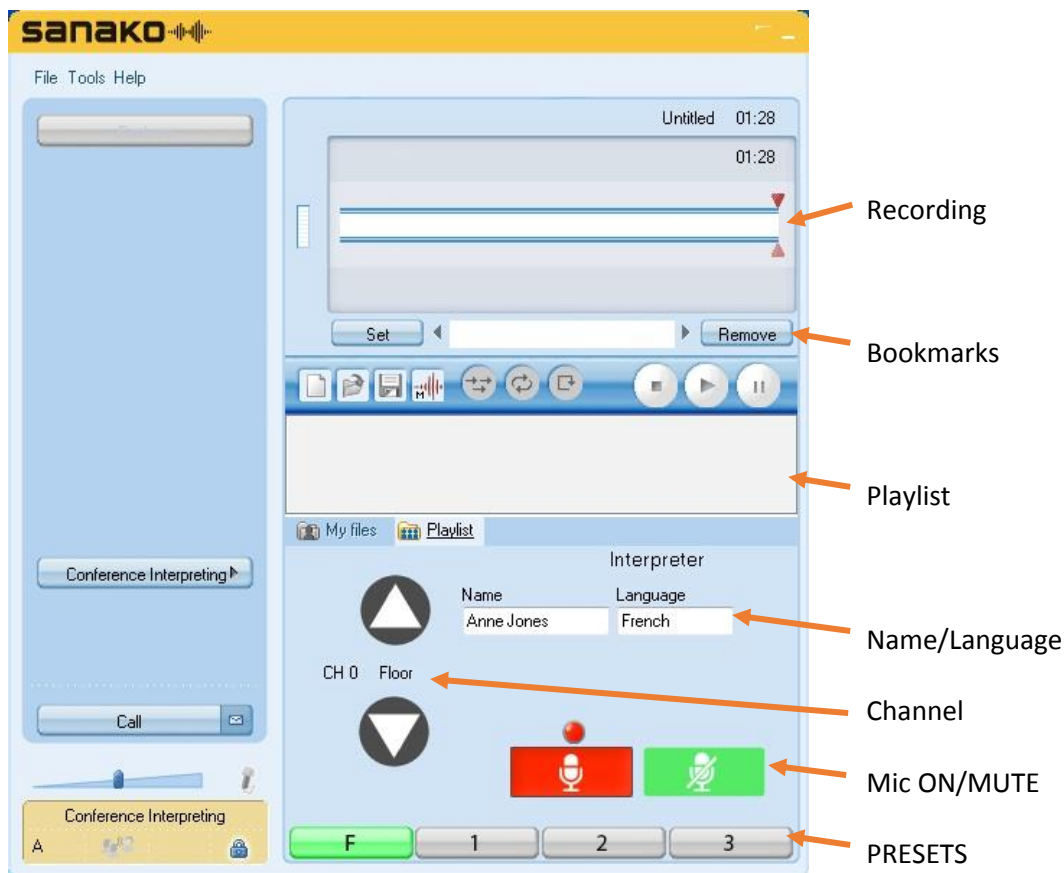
sanako

File Tools Help

Untitled 01:28

01:28

Recording

Set

Remove

Bookmarks

Playlist

My files

Playlist

Interpreter

Conference Interpreting

Name

Language

Anne Jones

French

Name/Language

CH 0 Floor

Channel

Call

Mic ON/MUTE

Conference Interpreting

A

F

1

2

3

PRESETS